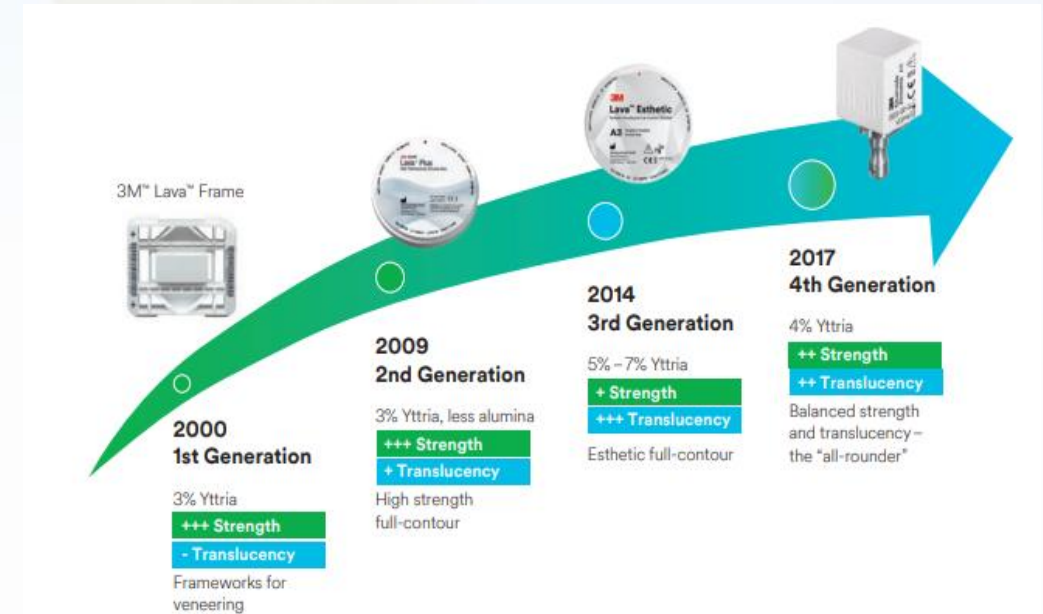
3M™ Lava™ Frame

2000
1st Generation

3% Yttria
+++ Strength
- Translucency
Frameworks for veneering

3M
Lava™ Plus

2009
2nd Generation

3% Yttria, less alumina
+++ Strength
+ Translucency
High strength full-contour

3M
Lava™ Esthetic
A3

2014
3rd Generation

5% – 7% Yttria
+ Strength
+++ Translucency
Esthetic full-contour

3M

2017
4th Generation

4% Yttria
++ Strength
++ Translucency
Balanced strength and translucency – the "all-rounder"